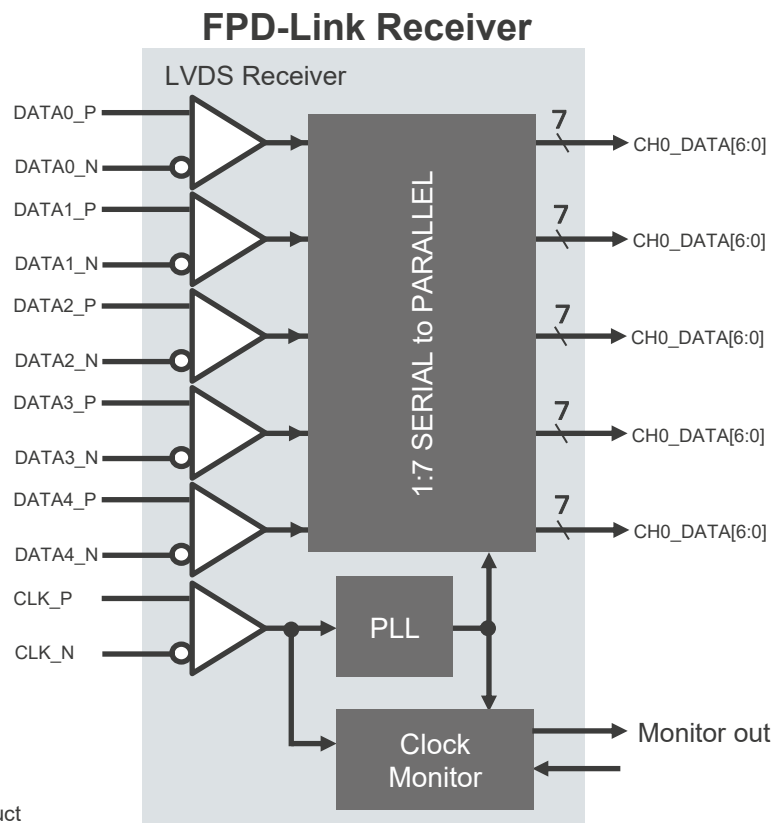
FPD-Link Receiver

LVDS Receiver

DATA0_P
DATA0_N
DATA1_P
DATA1_N
DATA2_P
DATA2_N
DATA3_P
DATA3_N
DATA4_P
DATA4_N
CLK_P
CLK_N

1:7 SERIAL to PARALLEL

7
CH0_DATA[6:0]
7
CH0_DATA[6:0]
7
CH0_DATA[6:0]
7
CH0_DATA[6:0]
7
CH0_DATA[6:0]

PLL

Clock Monitor

Monitor out

uct